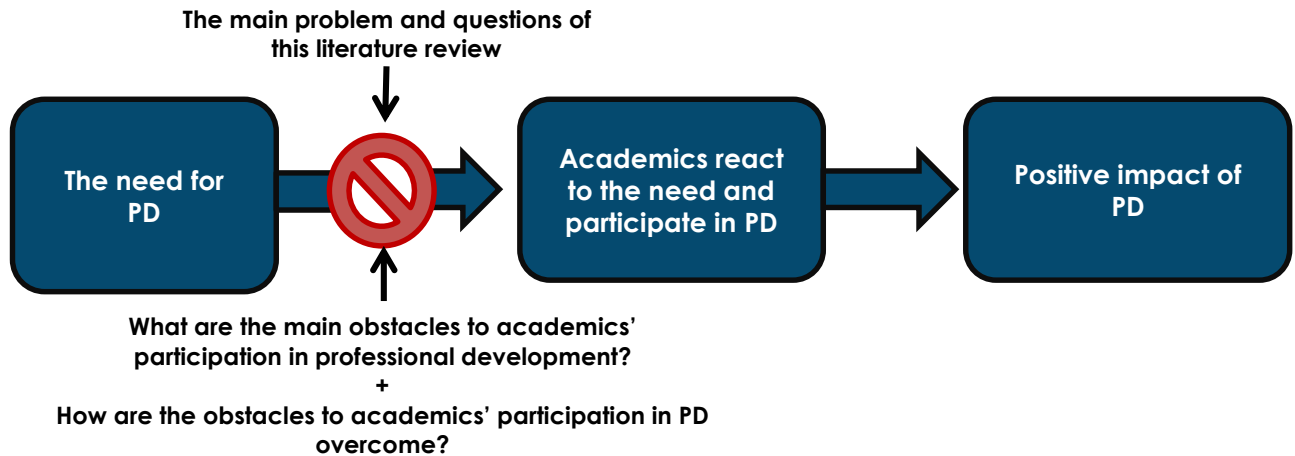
The main problem and questions of this literature review

The need for PD

Academics react to the need and participate in PD

Positive impact of PD

What are the main obstacles to academics' participation in professional development?
+
How are the obstacles to academics' participation in PD overcome?